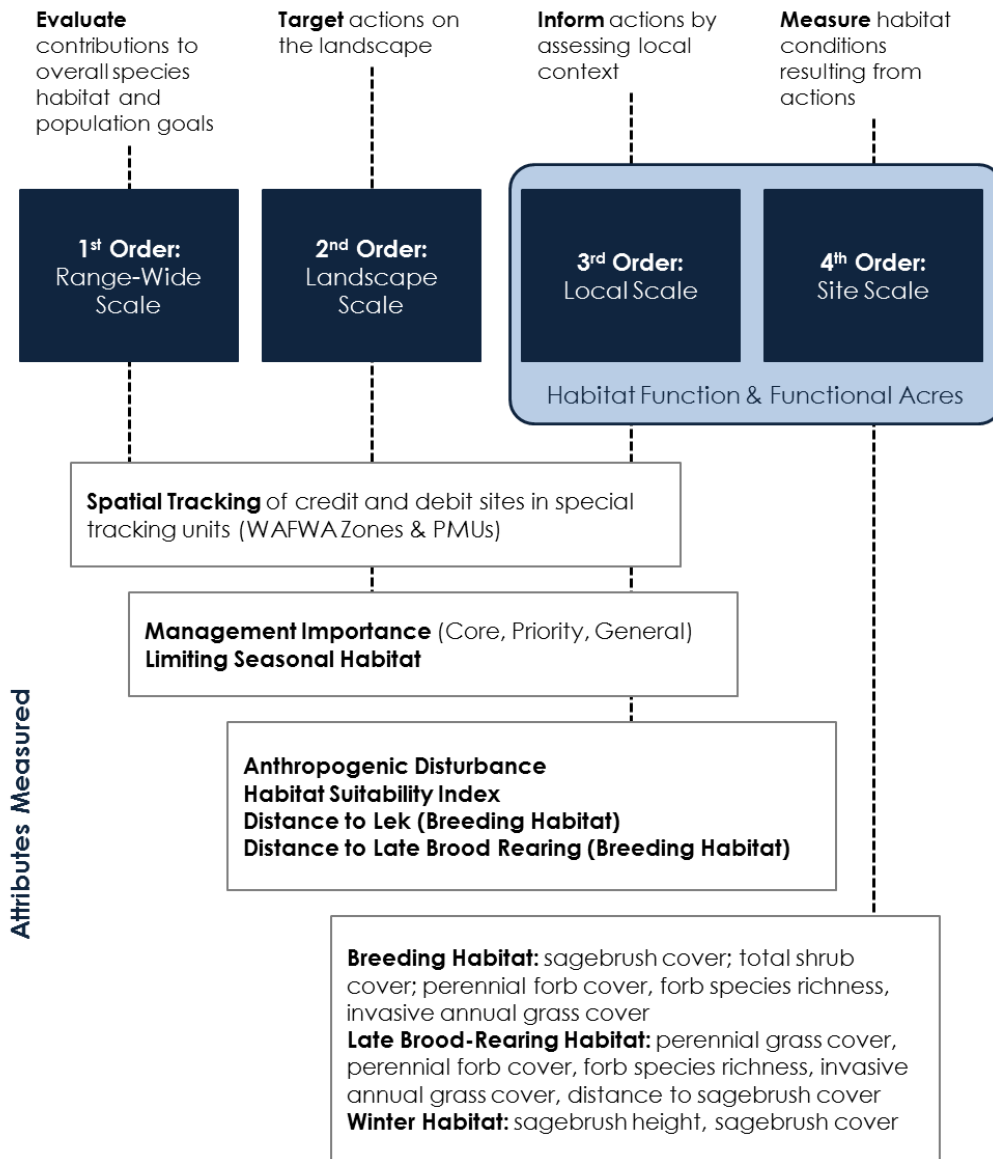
**Evaluate** contributions to overall species habitat and population goals

**Target** actions on the landscape

**Inform** actions by assessing local context

**Measure** habitat conditions resulting from actions

**1st Order:** Range-Wide Scale

**2nd Order:** Landscape Scale

**3rd Order:** Local Scale

**4th Order:** Site Scale

Habitat Function & Functional Acres

Attributes Measured

**Spatial Tracking** of credit and debit sites in special tracking units (WAFWA Zones & PMUs)

**Management Importance** (Core, Priority, General)
**Limiting Seasonal Habitat**

**Anthropogenic Disturbance**
**Habitat Suitability Index**
**Distance to Lek (Breeding Habitat)**
**Distance to Late Brood Rearing (Breeding Habitat)**

**Breeding Habitat:** sagebrush cover; total shrub cover; perennial forb cover, forb species richness, invasive annual grass cover
**Late Brood-Rearing Habitat:** perennial grass cover, perennial forb cover, forb species richness, invasive annual grass cover, distance to sagebrush cover
**Winter Habitat:** sagebrush height, sagebrush cover